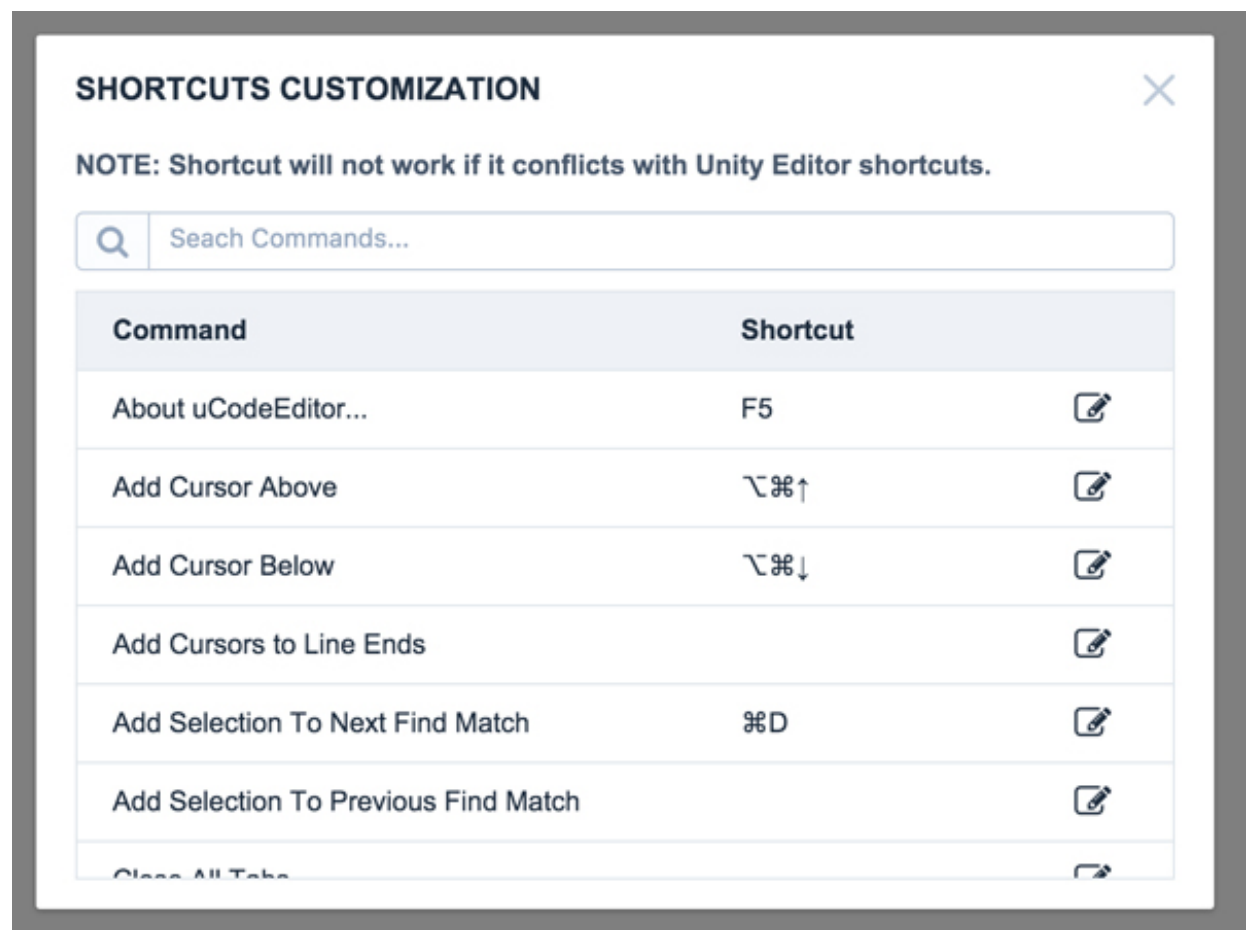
SHORTCUTS CUSTOMIZATION

NOTE: Shortcut will not work if it conflicts with Unity Editor shortcuts.

Seach Commands...

| Command | Shortcut |
|---|---|
| About uCodeEditor... | F5 |
| Add Cursor Above | ⌥⌘↑ |
| Add Cursor Below | ⌥⌘↓ |
| Add Cursors to Line Ends | |
| Add Selection To Next Find Match | ⌘D |
| Add Selection To Previous Find Match | |
| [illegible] | |